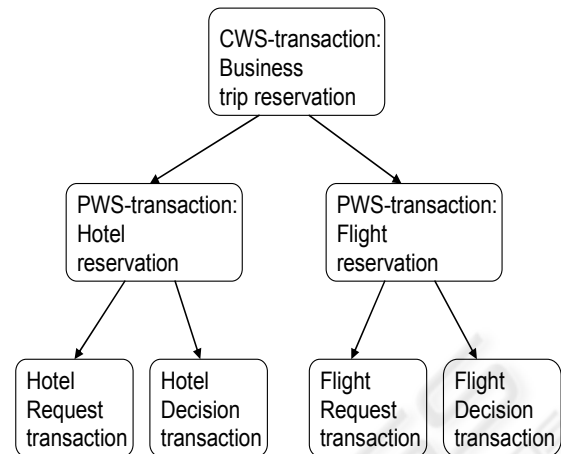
CWS-transaction: Business trip reservation

PWS-transaction: Hotel reservation

PWS-transaction: Flight reservation

Hotel Request transaction

Hotel Decision transaction

Flight Request transaction

Flight Decision transaction